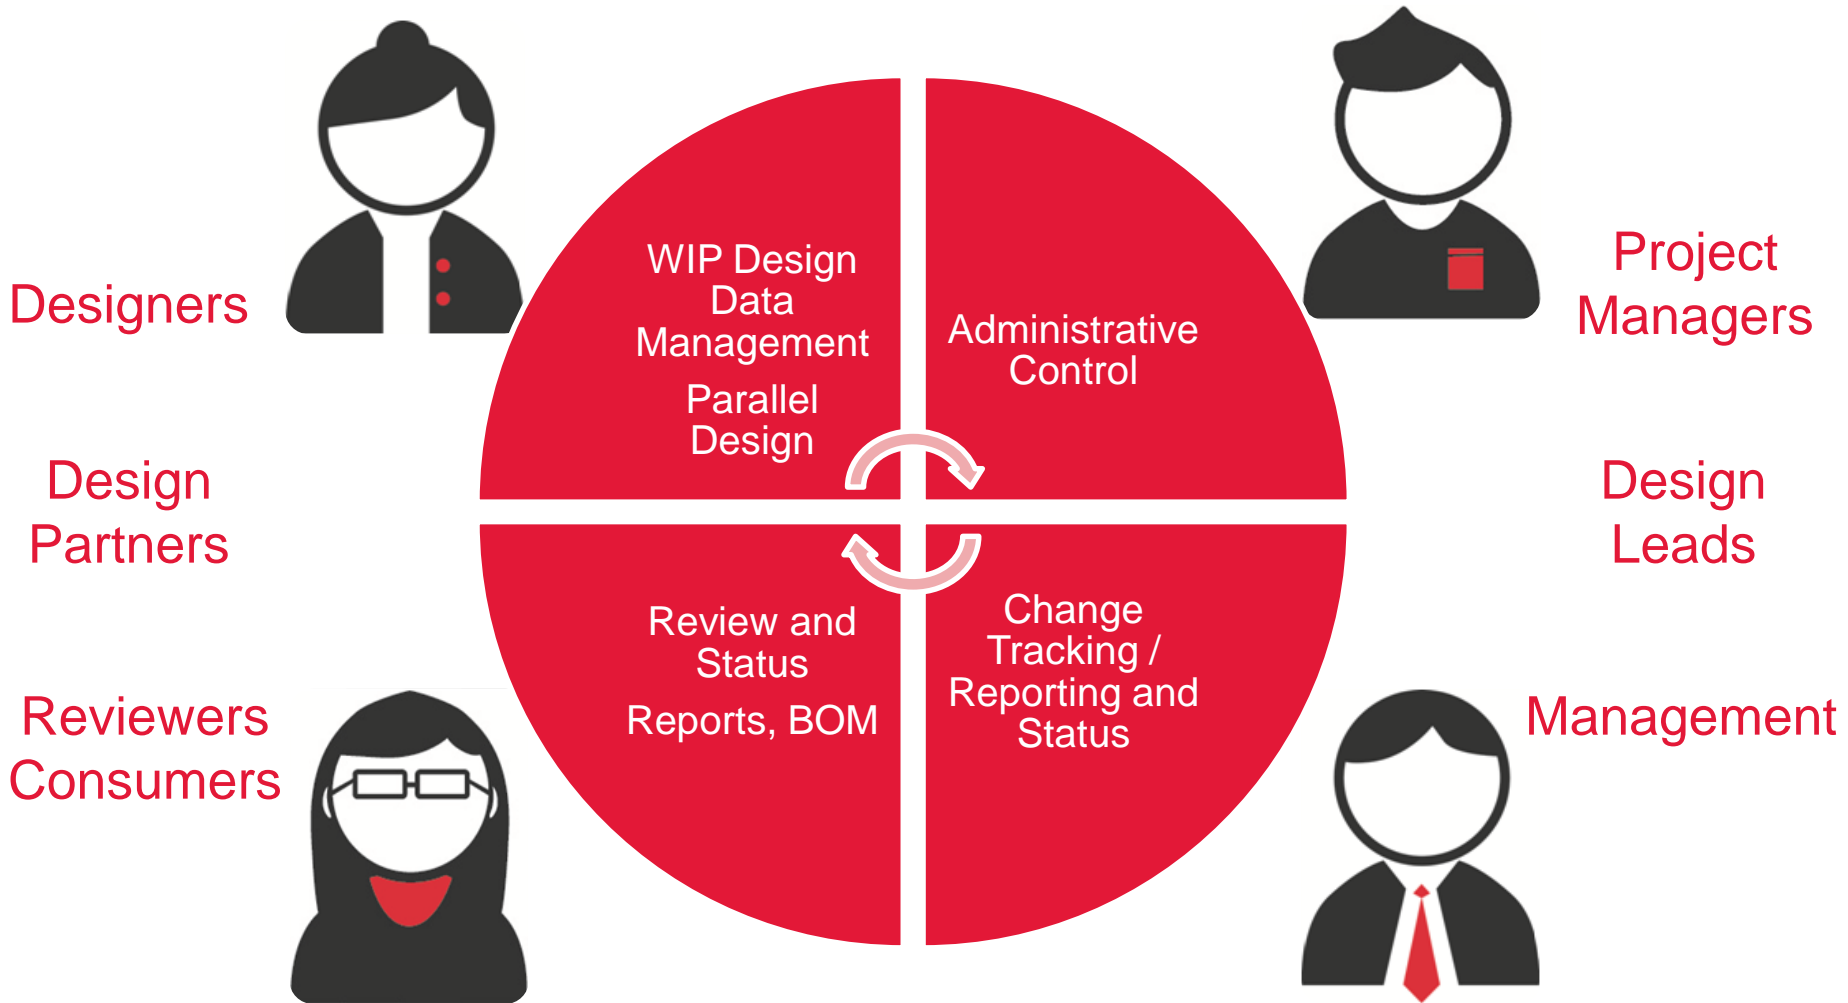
Designers

Design Partners

Reviewers Consumers

WIP Design Data Management

Parallel Design

Administrative Control

Review and Status

Reports, BOM

Change Tracking / Reporting and Status

Project Managers

Design Leads

Management